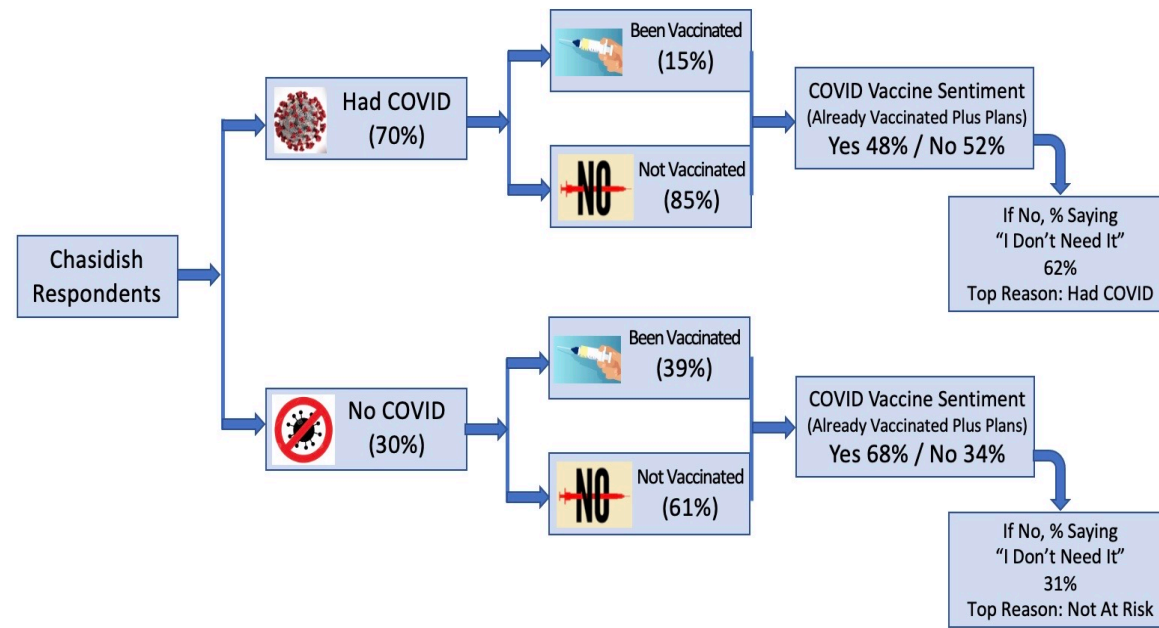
Chasidish Respondents

Had COVID (70%)

Been Vaccinated (15%)

NO

Not Vaccinated (85%)

COVID Vaccine Sentiment (Already Vaccinated Plus Plans) Yes 48% / No 52%

If No, % Saying "I Don't Need It" 62% Top Reason: Had COVID

No COVID (30%)

Been Vaccinated (39%)

NO

Not Vaccinated (61%)

COVID Vaccine Sentiment (Already Vaccinated Plus Plans) Yes 68% / No 34%

If No, % Saying "I Don't Need It" 31% Top Reason: Not At Risk